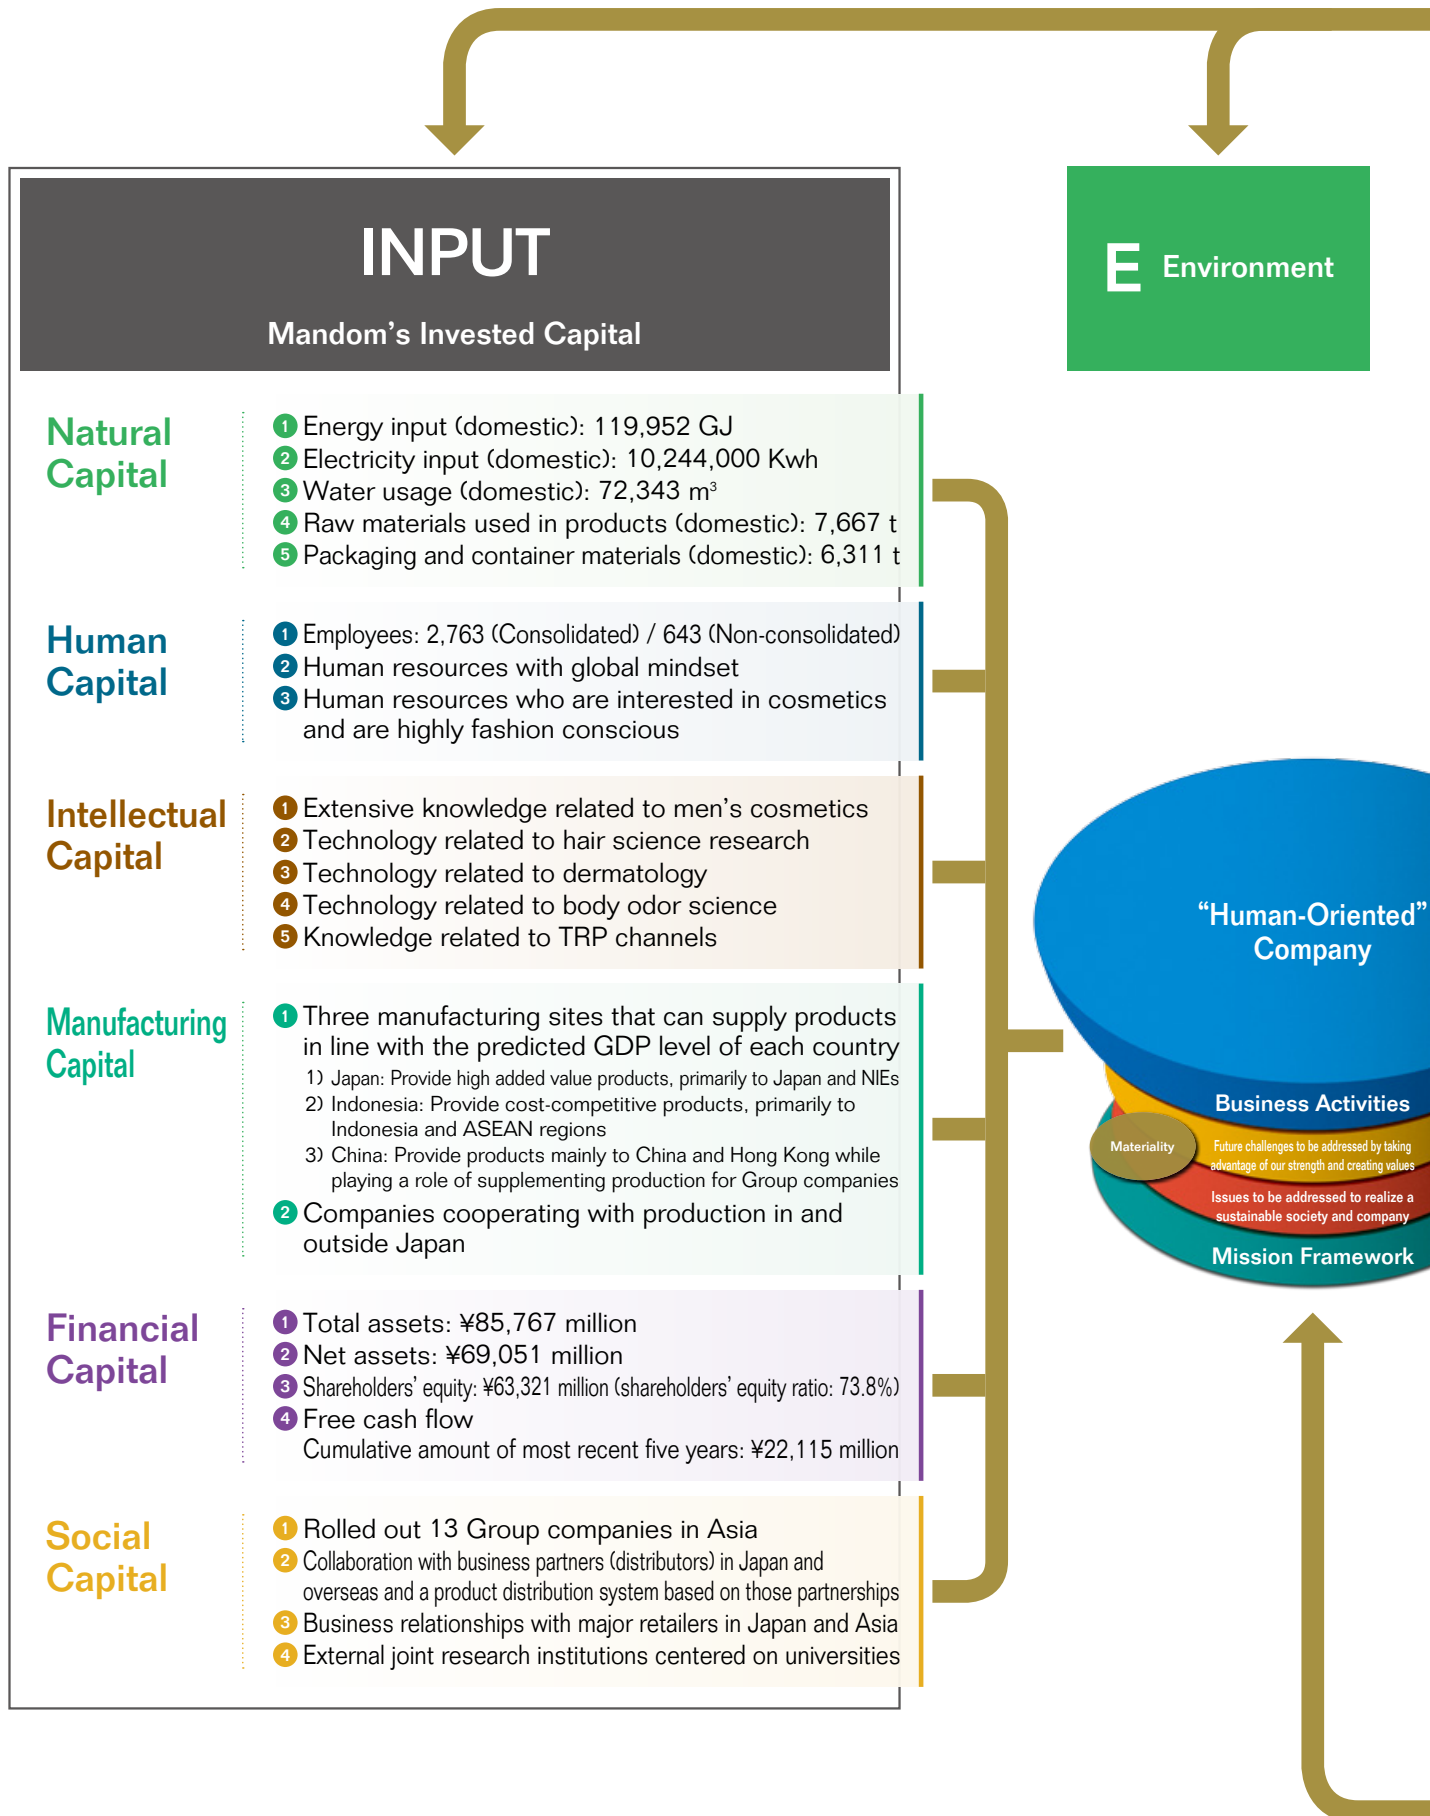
INPUT

Mandom's Invested Capital

E Environment

Natural Capital

1 Energy input (domestic): 119,952 GJ
2 Electricity input (domestic): 10,244,000 Kwh
3 Water usage (domestic): 72,343 m$^3$
4 Raw materials used in products (domestic): 7,667 t
5 Packaging and container materials (domestic): 6,311 t

Human Capital

1 Employees: 2,763 (Consolidated) / 643 (Non-consolidated)
2 Human resources with global mindset
3 Human resources who are interested in cosmetics and are highly fashion conscious

Intellectual Capital

1 Extensive knowledge related to men's cosmetics
2 Technology related to hair science research
3 Technology related to dermatology
4 Technology related to body odor science
5 Knowledge related to TRP channels

Manufacturing Capital

1 Three manufacturing sites that can supply products in line with the predicted GDP level of each country
1) Japan: Provide high added value products, primarily to Japan and NIEs
2) Indonesia: Provide cost-competitive products, primarily to Indonesia and ASEAN regions
3) China: Provide products mainly to China and Hong Kong while playing a role of supplementing production for Group companies
2 Companies cooperating with production in and outside Japan

Financial Capital

1 Total assets: ¥85,767 million
2 Net assets: ¥69,051 million
3 Shareholders' equity: ¥63,321 million (shareholders' equity ratio: 73.8%)
4 Free cash flow
Cumulative amount of most recent five years: ¥22,115 million

Social Capital

1 Rolled out 13 Group companies in Asia
2 Collaboration with business partners (distributors) in Japan and overseas and a product distribution system based on those partnerships
3 Business relationships with major retailers in Japan and Asia
4 External joint research institutions centered on universities

"Human-Oriented" Company

Business Activities

Materiality

Future challenges to be addressed by taking advantage of our strength and creating values

Issues to be addressed to realize a sustainable society and company

Mission Framework